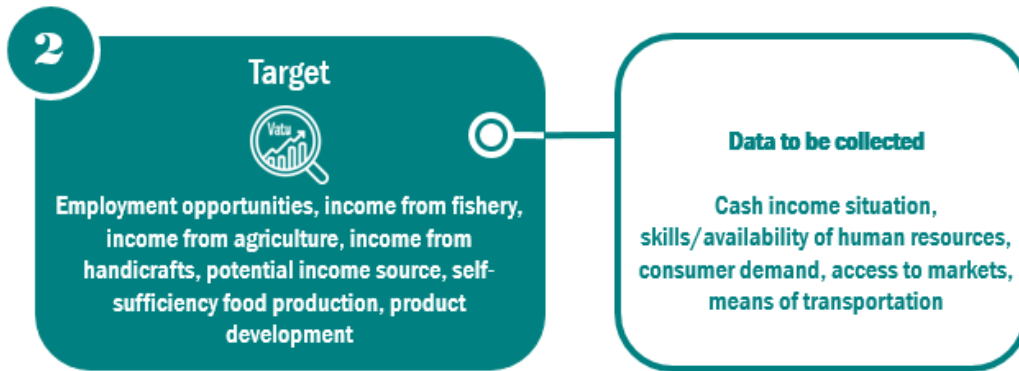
2

Target

Vatu

Employment opportunities, income from fishery, income from agriculture, income from handicrafts, potential income source, self-sufficiency food production, product development

Data to be collected

Cash income situation, skills/availability of human resources, consumer demand, access to markets, means of transportation